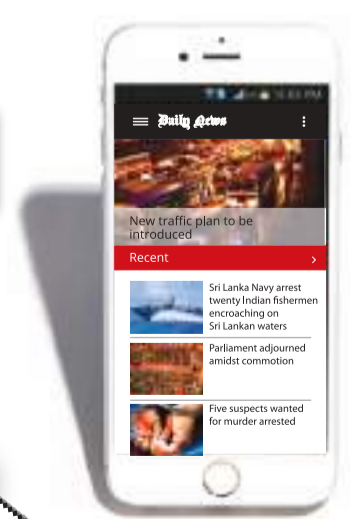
Daily News

New traffic plan to be introduced

Recent

Sri Lanka Navy arrest twenty Indian fishermen encroaching on Sri Lankan waters

Parliament adjourned amidst commotion

Five suspects wanted for murder arrested